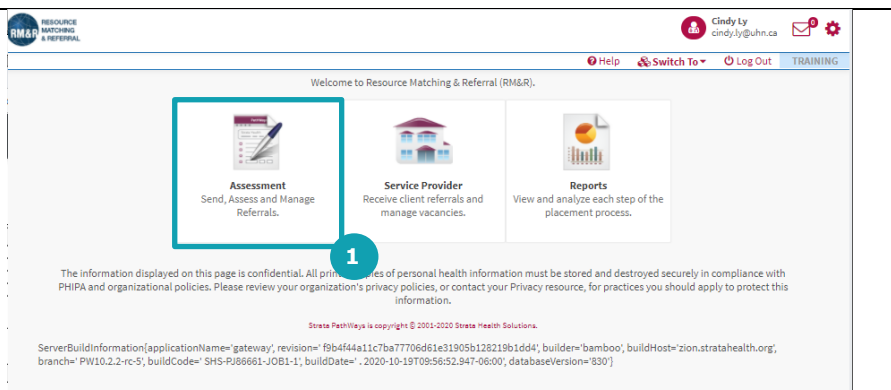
RM&R RESOURCE MATCHING & REFERRAL

Cindy Ly
cindy.ly@uhn.ca

0

Help Switch To Log Out TRAINING

Welcome to Resource Matching & Referral (RM&R).

Assessment
Send, Assess and Manage Referrals.

Service Provider
Receive client referrals and manage vacancies.

Reports
View and analyze each step of the placement process.

1

The information displayed on this page is confidential. All print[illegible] of personal health information must be stored and destroyed securely in compliance with PHIPA and organizational policies. Please review your organization's privacy policies, or contact your Privacy resource, for practices you should apply to protect this information.

Strata PathWays is copyright © 2001-2020 Strata Health Solutions.

ServerBuildInformation{applicationName='gateway', revision=' f9b4f44a11c7ba77706d61e31905b128219b1dd4', builder='bamboo', buildHost='zion.stratahealth.org', branch=' PW10.2.2-rc-5', buildCode=' SHS-PJ86661-JOB1-1', buildDate=' . 2020-10-19T09:56:52.947-06:00', databaseVersion='830'}